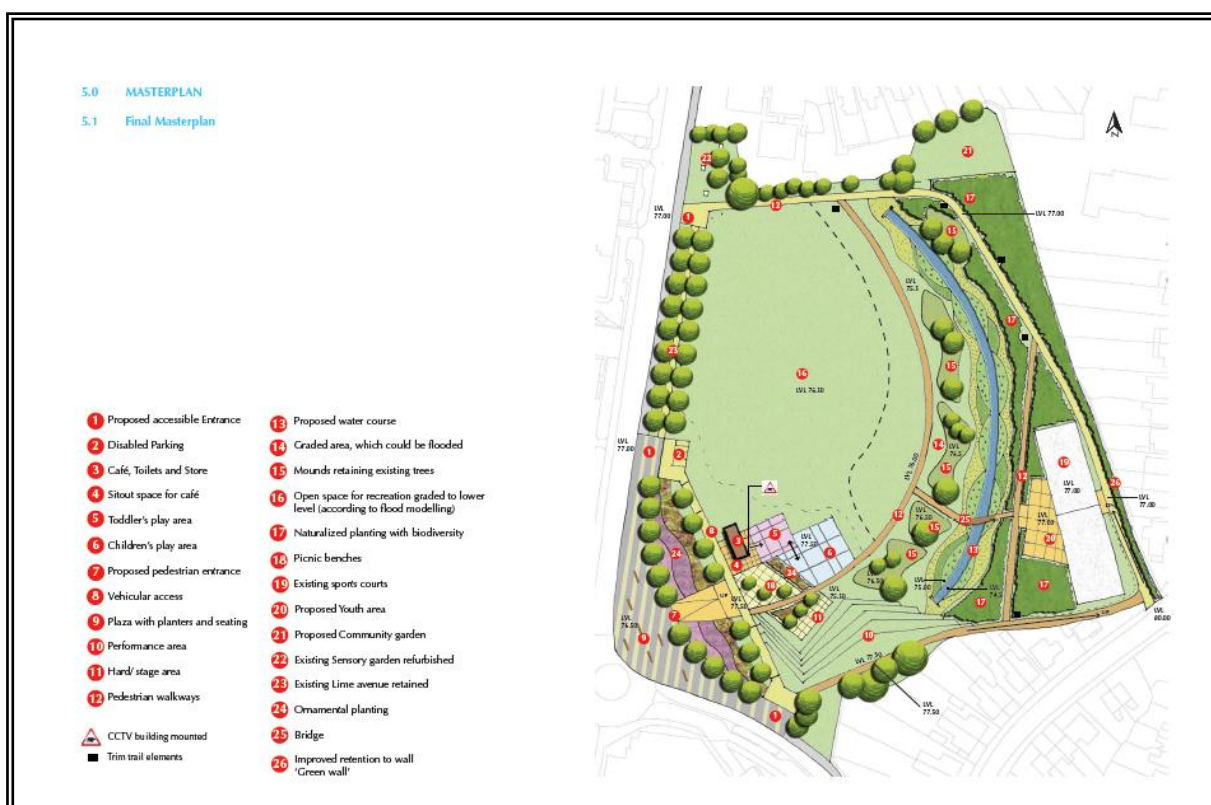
5.0 MASTERPLAN

5.1 Final Masterplan

1 Proposed accessible Entrance
2 Disabled Parking
3 Café, Toilets and Store
4 Sitout space for café
5 Toddler's play area
6 Children's play area
7 Proposed pedestrian entrance
8 Vehicular access
9 Plaza with planters and seating
10 Performance area
11 Hard/ stage area
12 Pedestrian walkways

CCTV building mounted
Trim trail elements

13 Proposed water course
14 Graded area, which could be flooded
15 Mounds retaining existing trees
16 Open space for recreation graded to lower level (according to flood modelling)
17 Naturalized planting with biodiversity
18 Picnic benches
19 Existing sports courts
20 Proposed Youth area
21 Proposed Community garden
22 Existing Sensory garden refurbished
23 Existing Lime avenue retained
24 Ornamental planting
25 Bridge
26 Improved retention to wall 'Green wall'

LVL 77.00
LVL 77.00
LVL 76.50
LVL 77.00
LVL 77.00
LVL 77.00
LVL 76.50
LVL 77.50
LVL 80.00
LVL 77.50